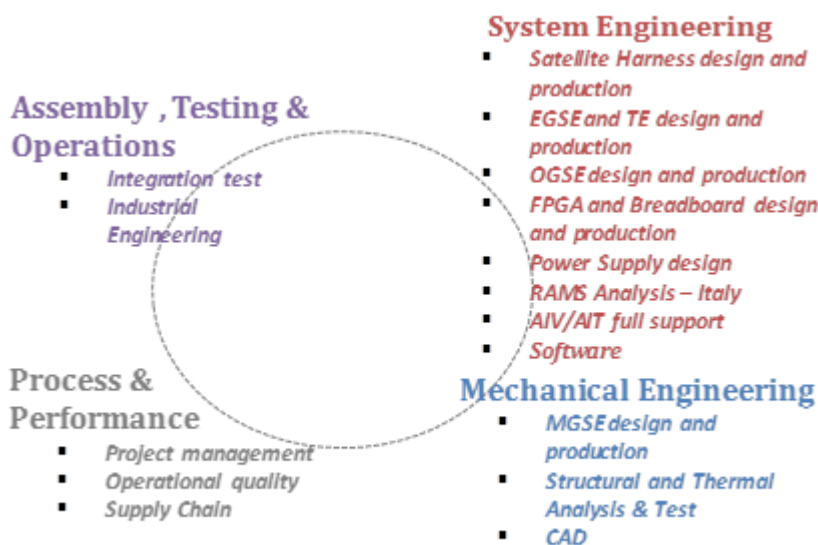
System Engineering
- Satellite Harness design and production
- EGSE and TE design and production
- OGSE design and production
- FPGA and Breadboard design and production
- Power Supply design
- RAMS Analysis – Italy
- AIV/AIT full support
- Software

Assembly , Testing & Operations
- Integration test
- Industrial Engineering

Process & Performance
- Project management
- Operational quality
- Supply Chain

Mechanical Engineering
- MGSE design and production
- Structural and Thermal Analysis & Test
- CAD